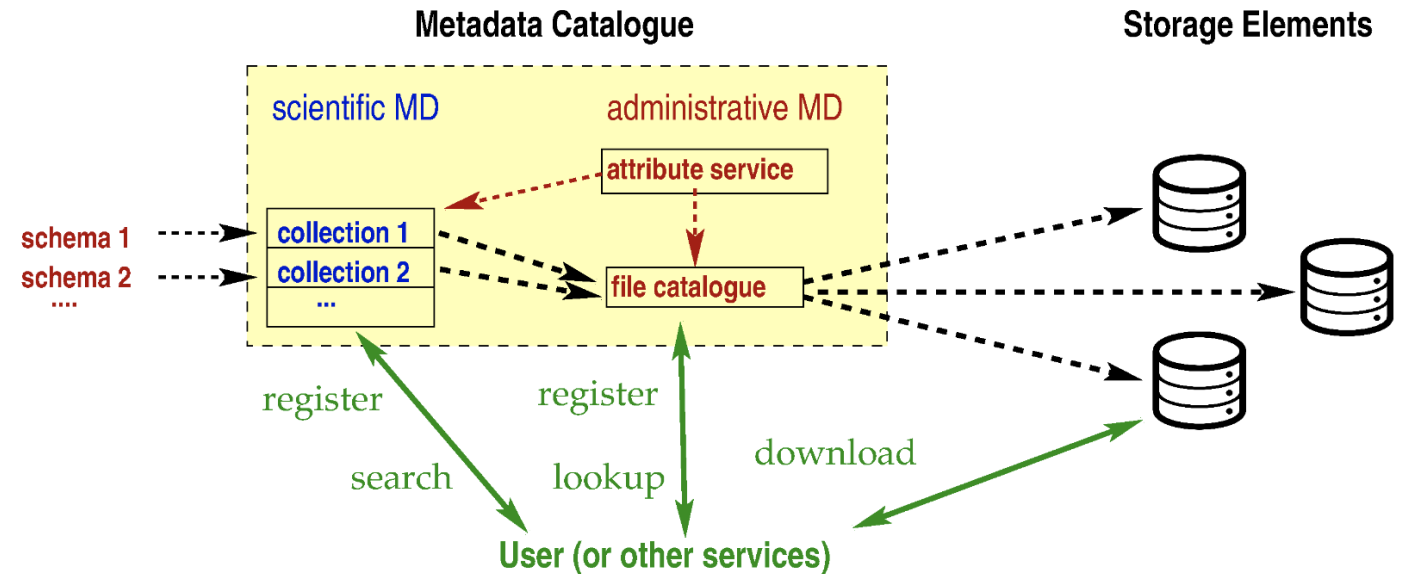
Metadata Catalogue

Storage Elements

scientific MD

administrative MD

attribute service

schema 1

schema 2

....

collection 1

collection 2

...

file catalogue

register

search

register

lookup

download

User (or other services)